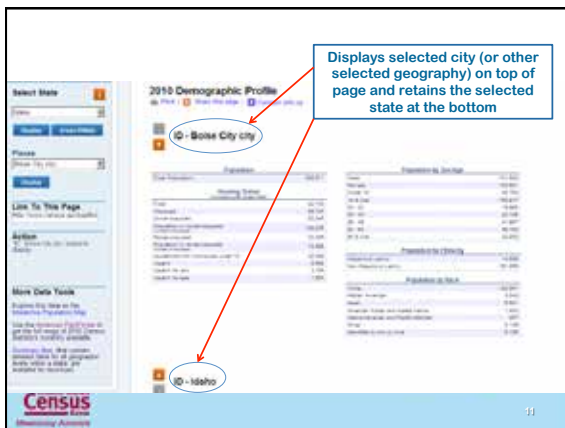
Displays selected city (or other selected geography) on top of page and retains the selected state at the bottom

Select State

Places

Link To This Page

Action

More Data Tools

2010 Demographic Profile

ID - Boise City city

ID - Idaho

Census

11